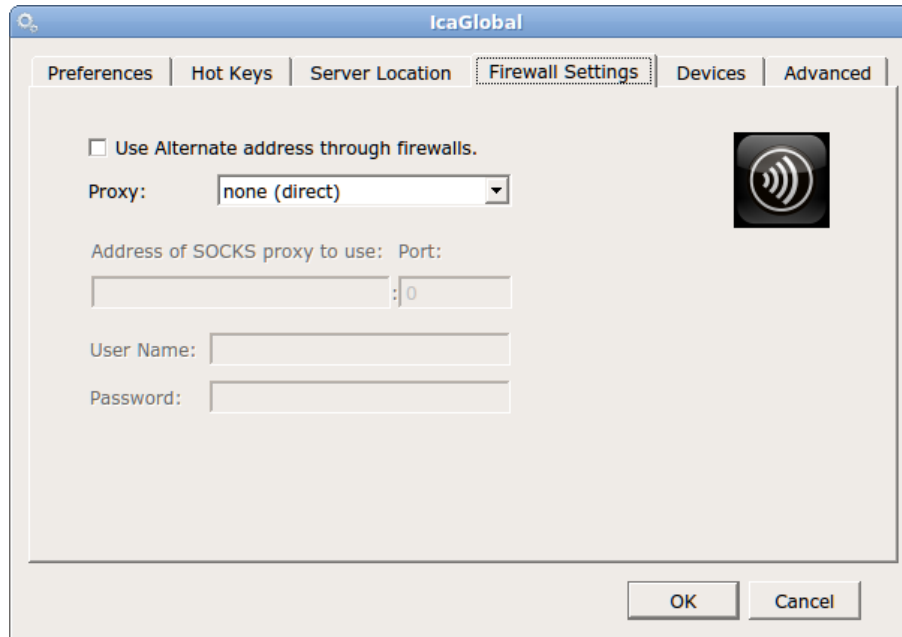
IcaGlobal

Preferences | Hot Keys | Server Location | Firewall Settings | Devices | Advanced

Use Alternate address through firewalls.

Proxy: none (direct)

Address of SOCKS proxy to use: Port:

: 0

User Name:

Password:

OK Cancel